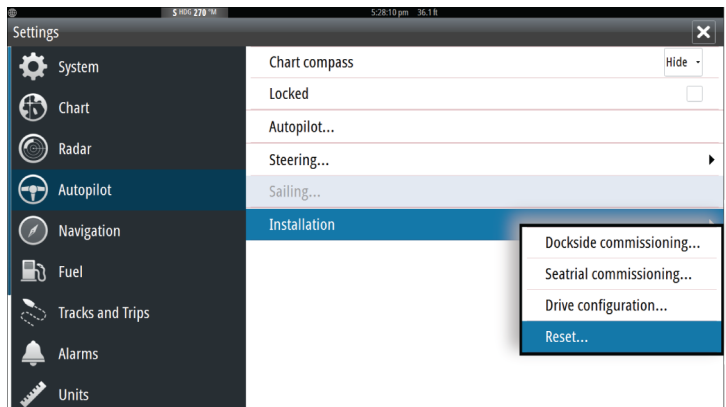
S HDG 270 °M 5:28:10 pm 36.1 ft

Settings

System
Chart
Radar
Autopilot
Navigation
Fuel
Tracks and Trips
Alarms
Units

Chart compass Hide
Locked
Autopilot...
Steering...
Sailing...
Installation

Dockside commissioning...
Seatrial commissioning...
Drive configuration...
Reset...